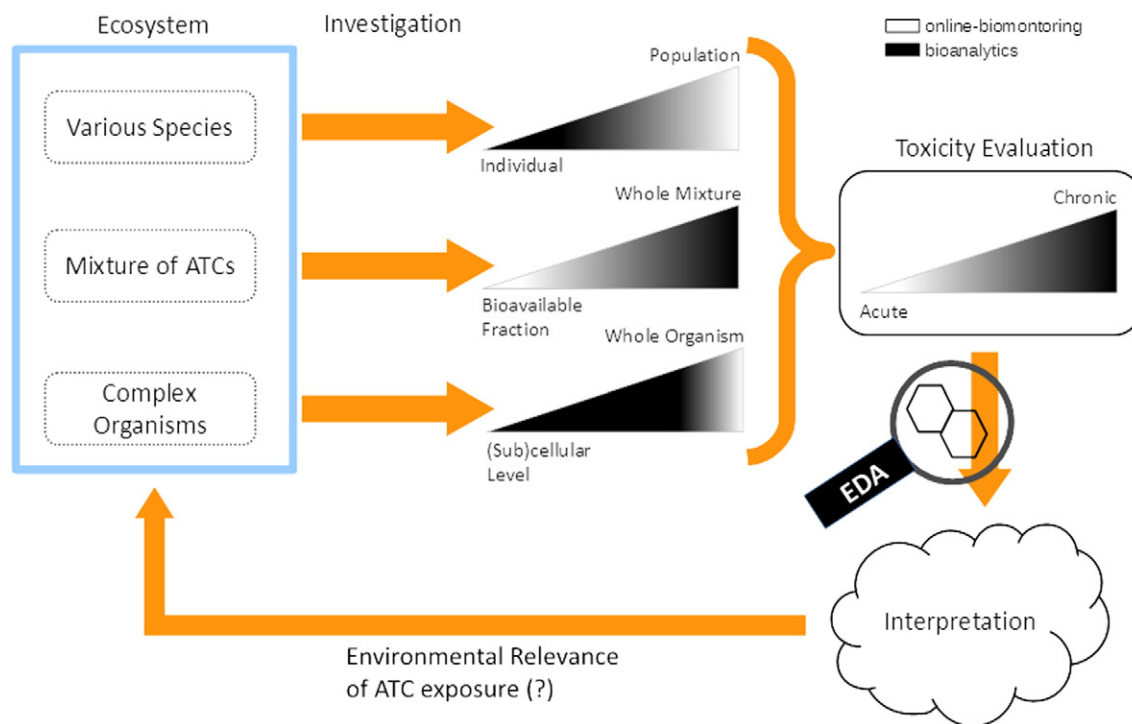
Ecosystem

Investigation

online-biomontoring
bioanalytics

Various Species

Mixture of ATCs

Complex Organisms

Population

Individual

Whole Mixture

Bioavailable Fraction

Whole Organism

(Sub)cellular Level

Toxicity Evaluation

Chronic

Acute

EDA

Interpretation

Environmental Relevance of ATC exposure (?)